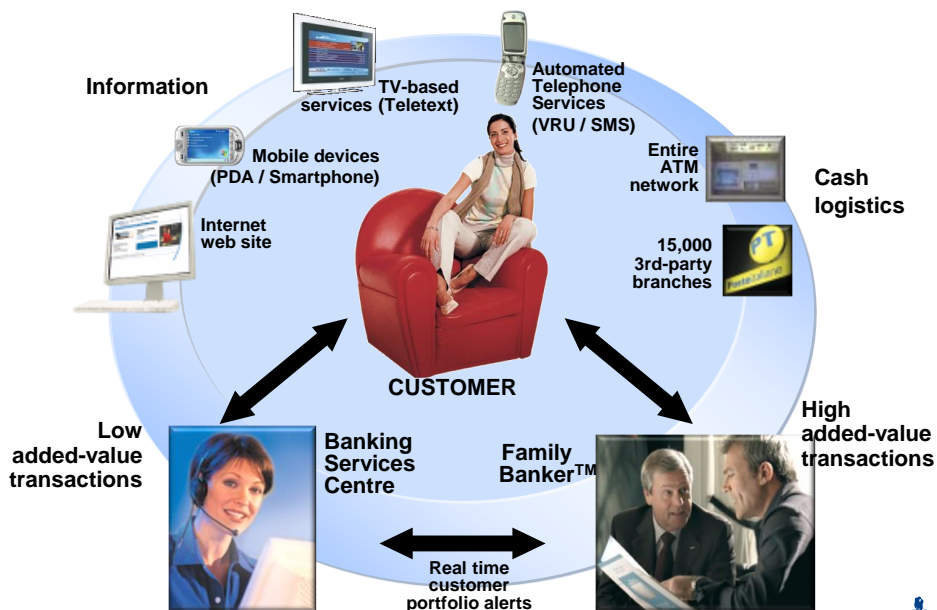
Information

TV-based services (Teletext)

Automated Telephone Services (VRU / SMS)

Mobile devices (PDA / Smartphone)

Entire ATM network

Cash logistics

Internet web site

15,000 3rd-party branches

PT

Poste Italiane

CUSTOMER

Low added-value transactions

Banking Services Centre

Family Banker$^{TM}$

High added-value transactions

Real time customer portfolio alerts